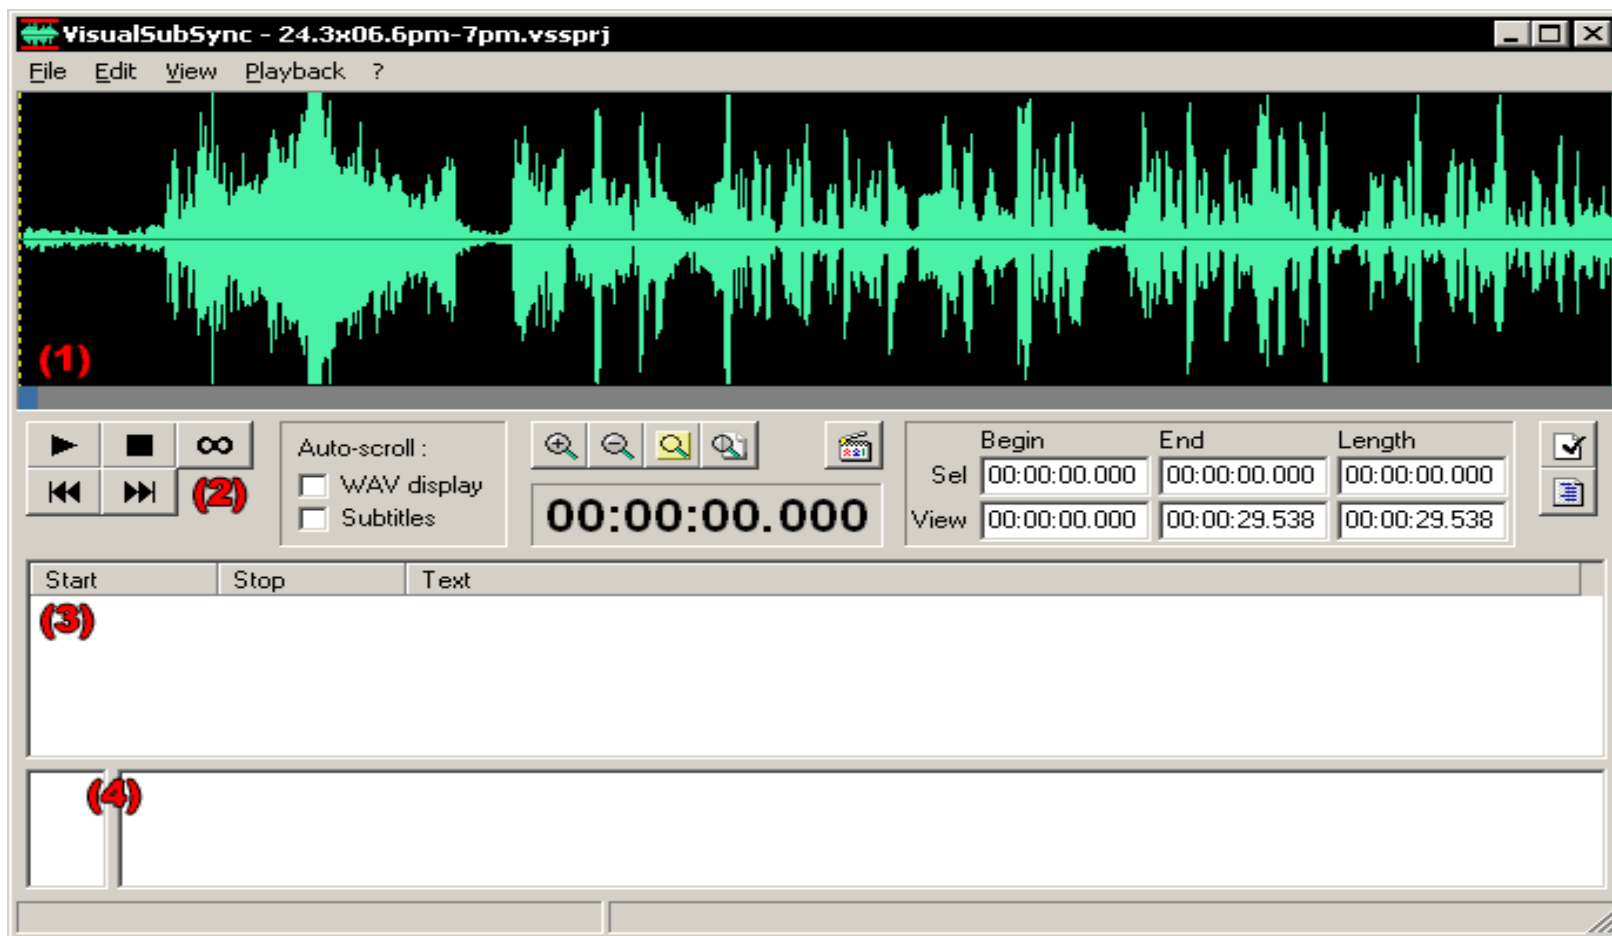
VisualSubSync - 24.3x06.6pm-7pm.vssprj

File Edit View Playback ?

(1)

(2)

Auto-scroll :
WAV display
Subtitles

00:00:00.000

| | Begin | End | Length |
|---|---|---|---|
| Sel | 00:00:00.000 | 00:00:00.000 | 00:00:00.000 |
| View | 00:00:00.000 | 00:00:29.538 | 00:00:29.538 |

| Start | Stop | Text |
|---|---|---|

(3)

(4)